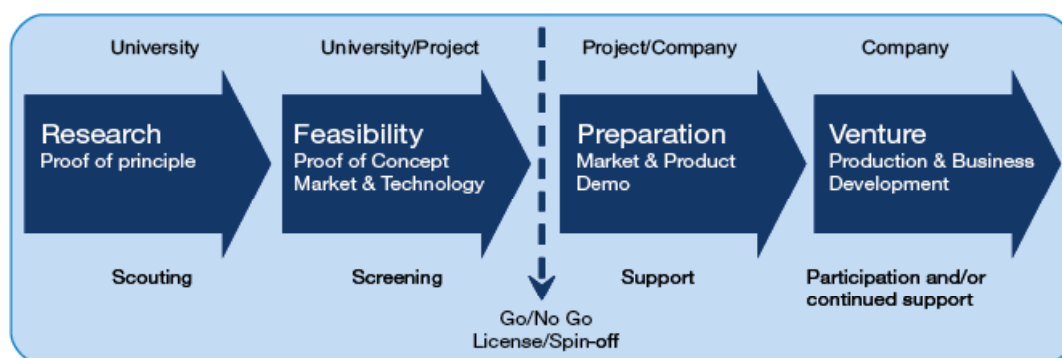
University

Research
Proof of principle

Scouting

University/Project

Feasibility
Proof of Concept
Market & Technology

Screening

Go/No Go
License/Spin-off

Project/Company

Preparation
Market & Product
Demo

Support

Company

Venture
Production & Business
Development

Participation and/or
continued support